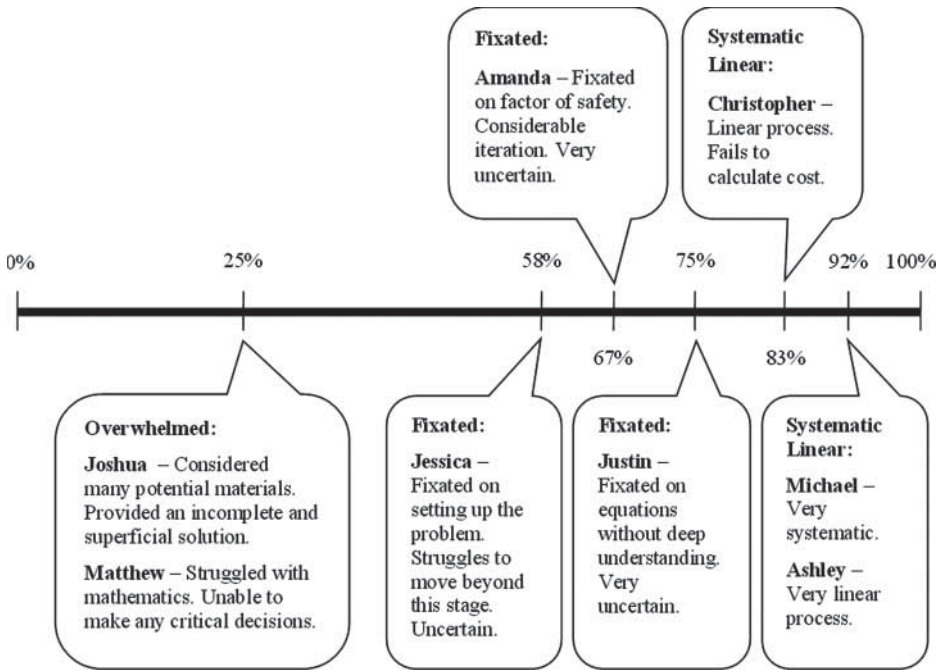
Fixated:

Amanda – Fixated on factor of safety. Considerable iteration. Very uncertain.

Systematic Linear:

Christopher – Linear process. Fails to calculate cost.

0%

25%

58%

75%

92%

100%

67%

83%

Overwhelmed:

Joshua – Considered many potential materials. Provided an incomplete and superficial solution.

Matthew – Struggled with mathematics. Unable to make any critical decisions.

Fixated:

Jessica – Fixated on setting up the problem. Struggles to move beyond this stage. Uncertain.

Fixated:

Justin – Fixated on equations without deep understanding. Very uncertain.

Systematic Linear:

Michael – Very systematic.

Ashley – Very linear process.